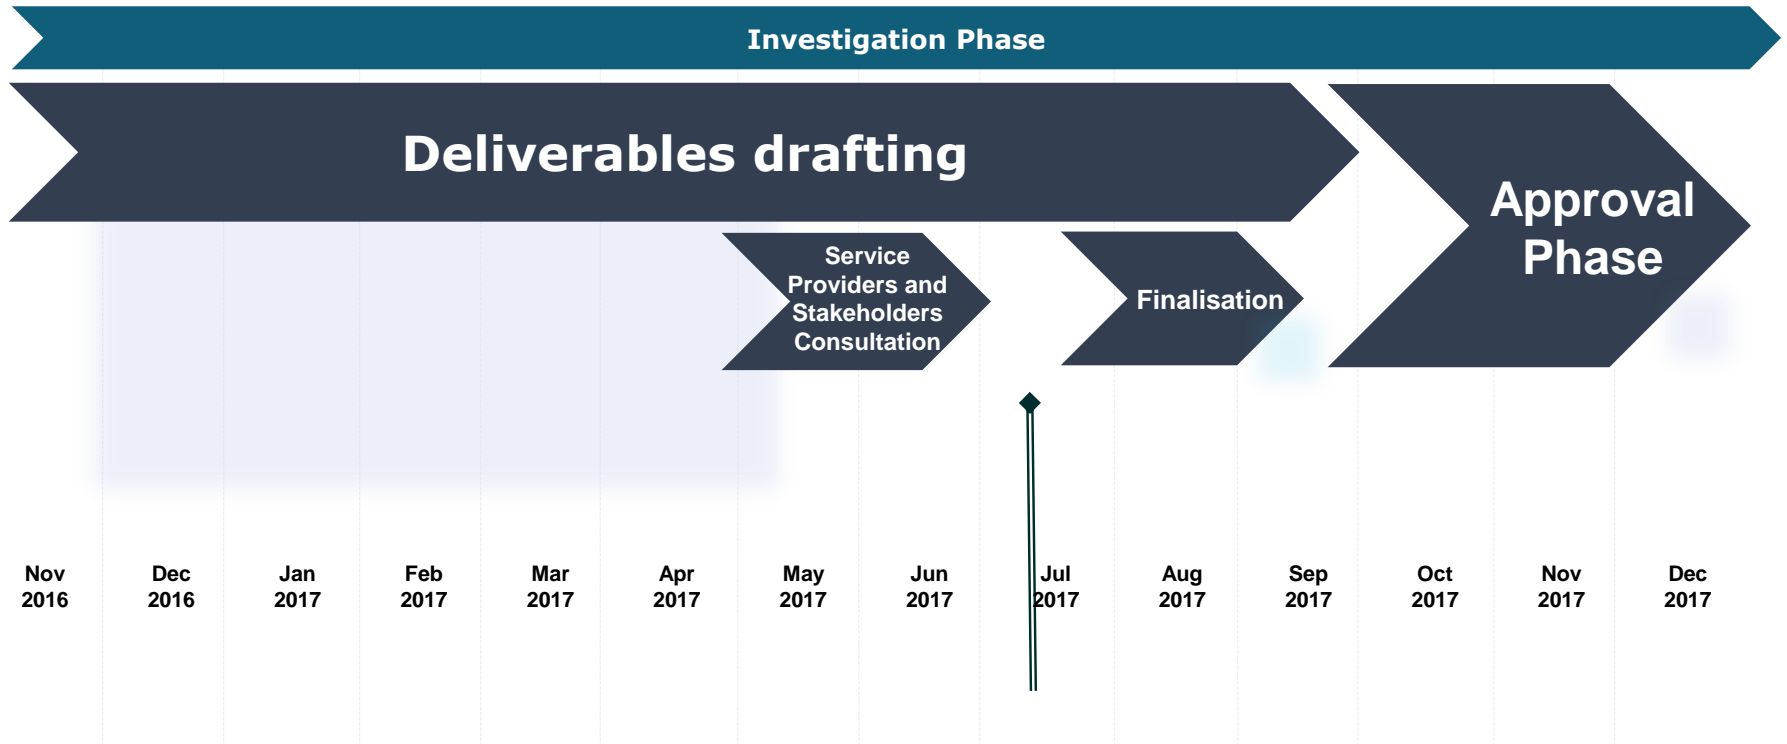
Investigation Phase

Deliverables drafting

Approval Phase

Service Providers and Stakeholders Consultation

Finalisation

Nov 2016
Dec 2016
Jan 2017
Feb 2017
Mar 2017
Apr 2017
May 2017
Jun 2017
Jul 2017
Aug 2017
Sep 2017
Oct 2017
Nov 2017
Dec 2017